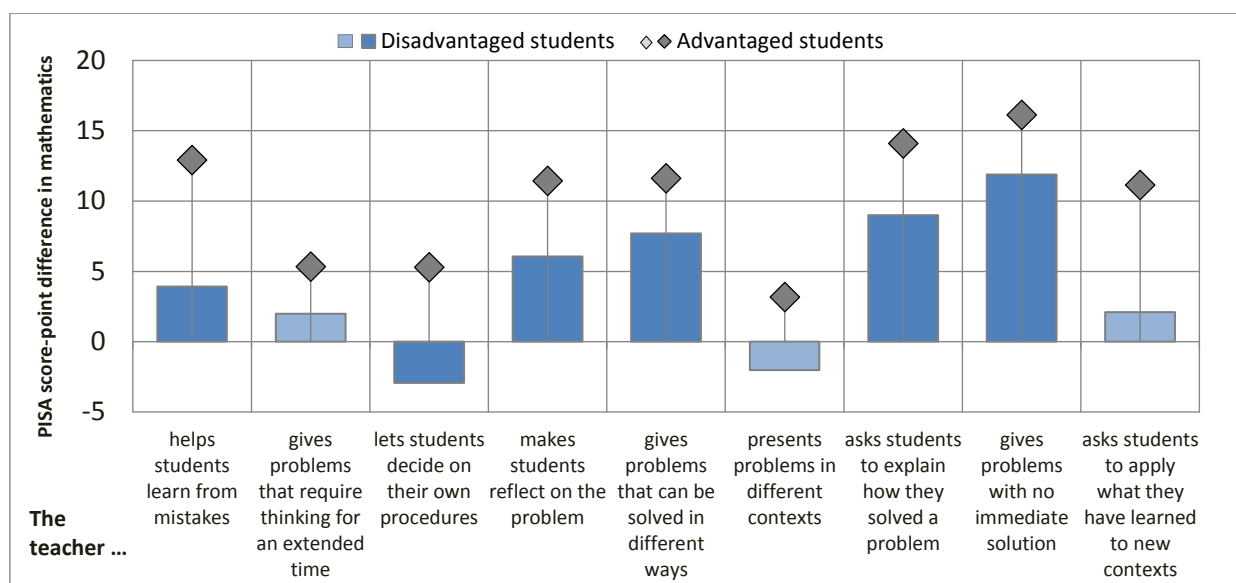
Disadvantaged students Advantaged students

PISA score-point difference in mathematics

20
15
10
5
0
-5

The teacher …

helps students learn from mistakes

gives problems that require thinking for an extended time

lets students decide on their own procedures

makes students reflect on the problem

gives problems that can be solved in different ways

presents problems in different contexts

asks students to explain how they solved a problem

gives problems with no immediate solution

asks students to apply what they have learned to new contexts